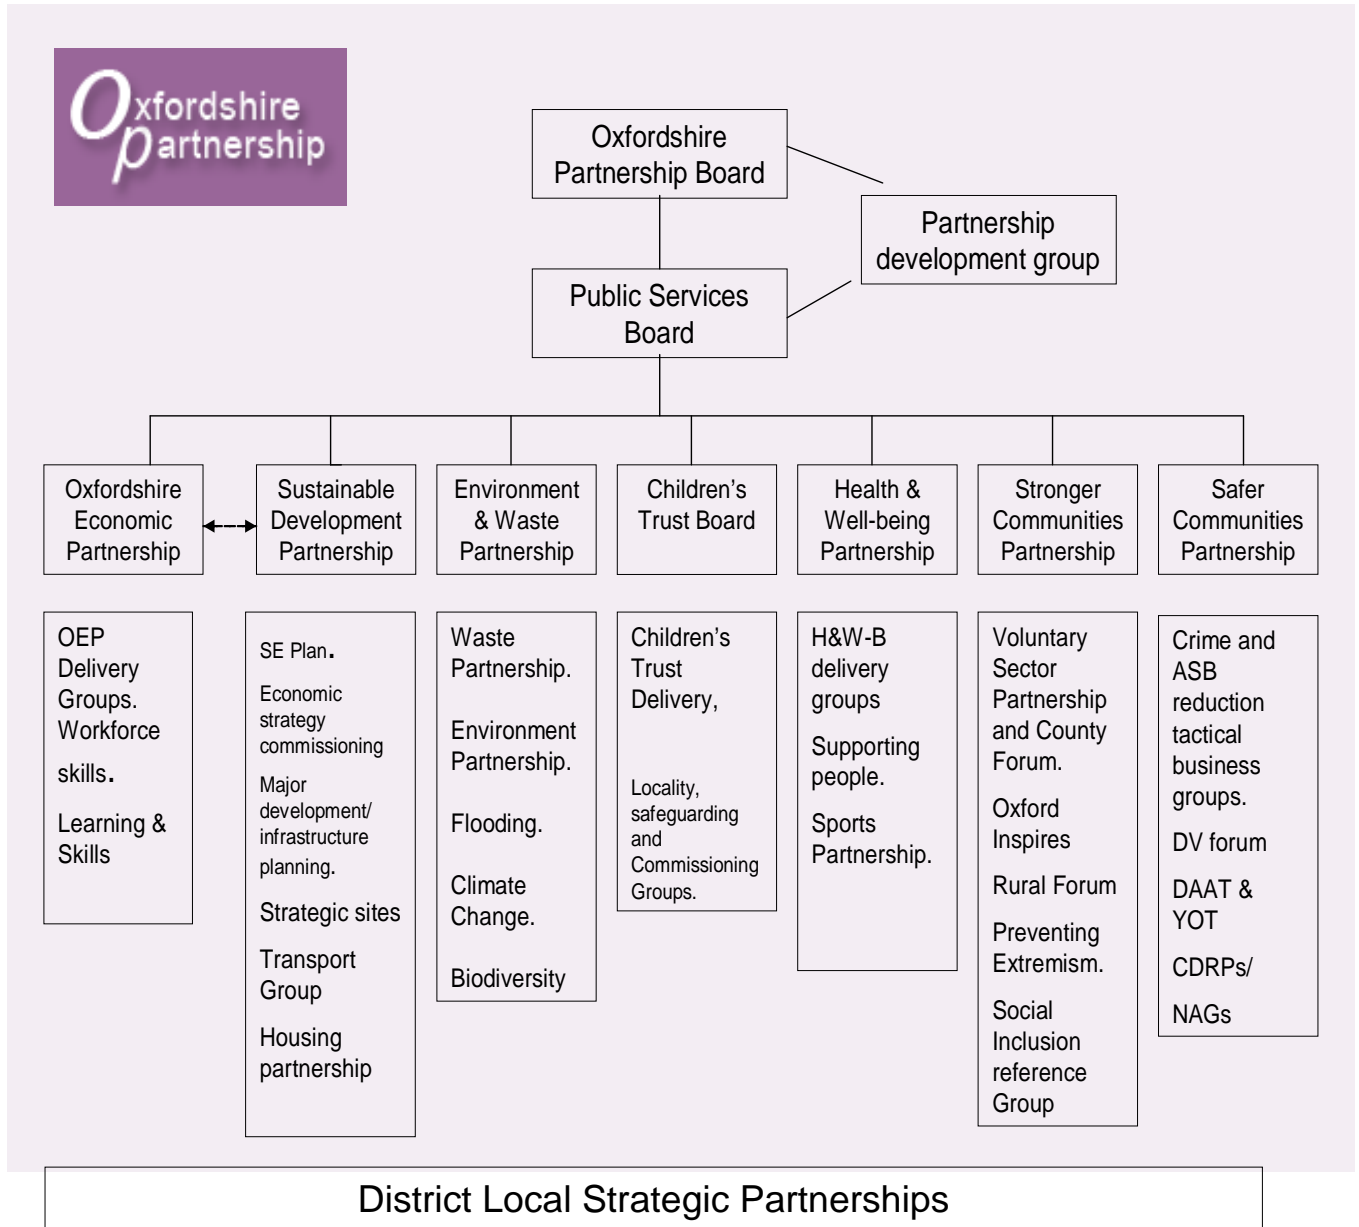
Oxfordshire Partnership

Oxfordshire Partnership Board

Partnership development group

Public Services Board

Oxfordshire Economic Partnership

Sustainable Development Partnership

Environment & Waste Partnership

Children's Trust Board

Health & Well-being Partnership

Stronger Communities Partnership

Safer Communities Partnership

OEP Delivery Groups. Workforce skills.

Learning & Skills

SE Plan.

Economic strategy commissioning

Major development/ infrastructure planning.

Strategic sites

Transport Group

Housing partnership

Waste Partnership.

Environment Partnership.

Flooding.

Climate Change.

Biodiversity

Children's Trust Delivery,

Locality, safeguarding and Commissioning Groups.

H&W-B delivery groups

Supporting people.

Sports Partnership.

Voluntary Sector Partnership and County Forum.

Oxford Inspires

Rural Forum

Preventing Extremism.

Social Inclusion reference Group

Crime and ASB reduction tactical business groups.

DV forum

DAAT & YOT

CDRPs/

NAGs

District Local Strategic Partnerships